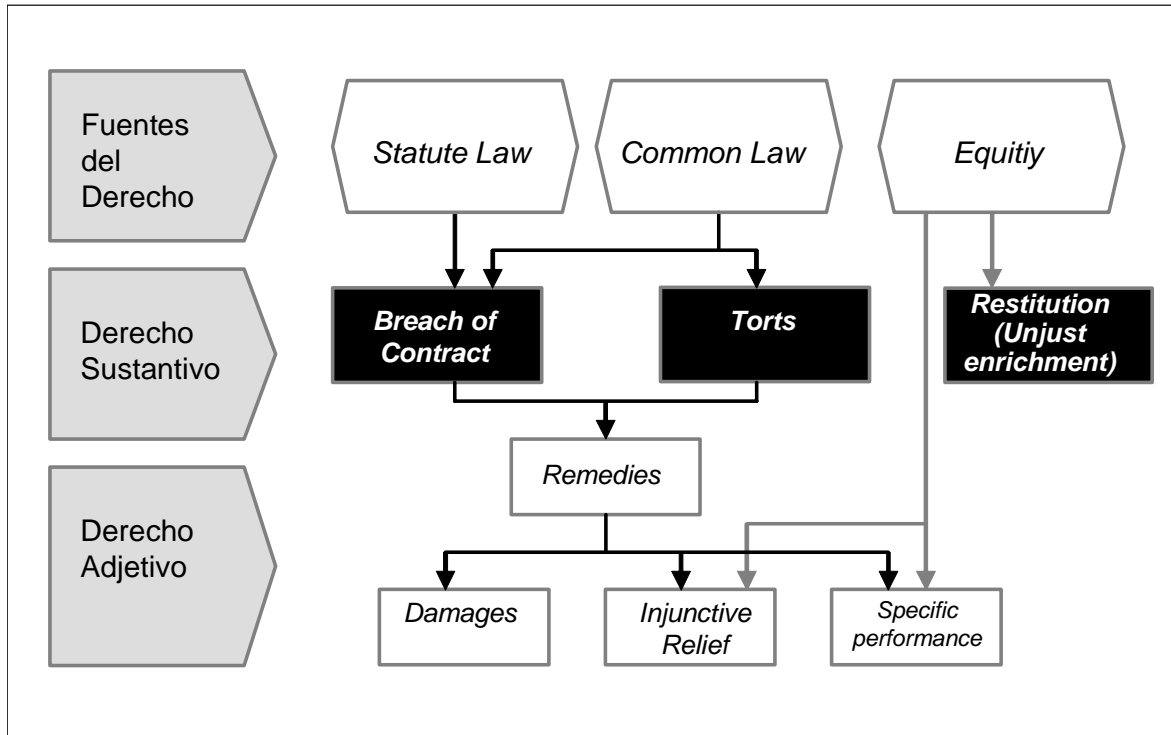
Fuentes del Derecho

Statute Law

Common Law

Equitiy

Derecho Sustantivo

Breach of Contract

Torts

Restitution (Unjust enrichment)

Remedies

Derecho Adjetivo

Damages

Injunctive Relief

Specific performance